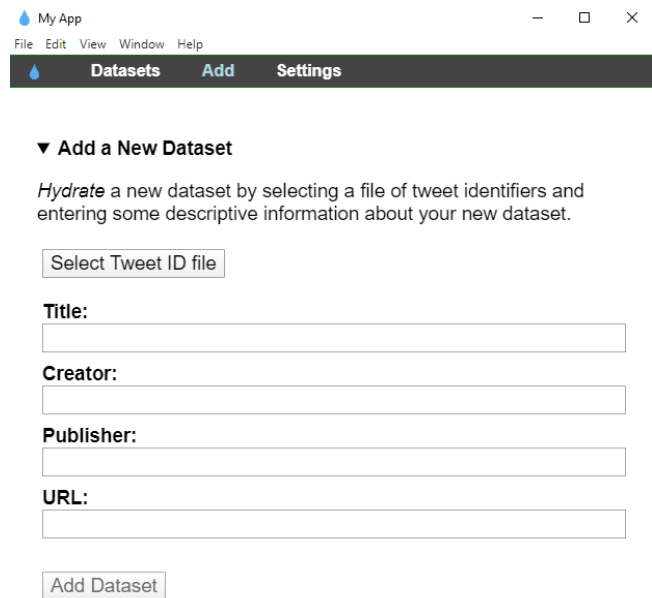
My App

File Edit View Window Help

Datasets Add Settings

▼ Add a New Dataset

*Hydrate* a new dataset by selecting a file of tweet identifiers and entering some descriptive information about your new dataset.

Select Tweet ID file

Title:

Creator:

Publisher:

URL:

Add Dataset